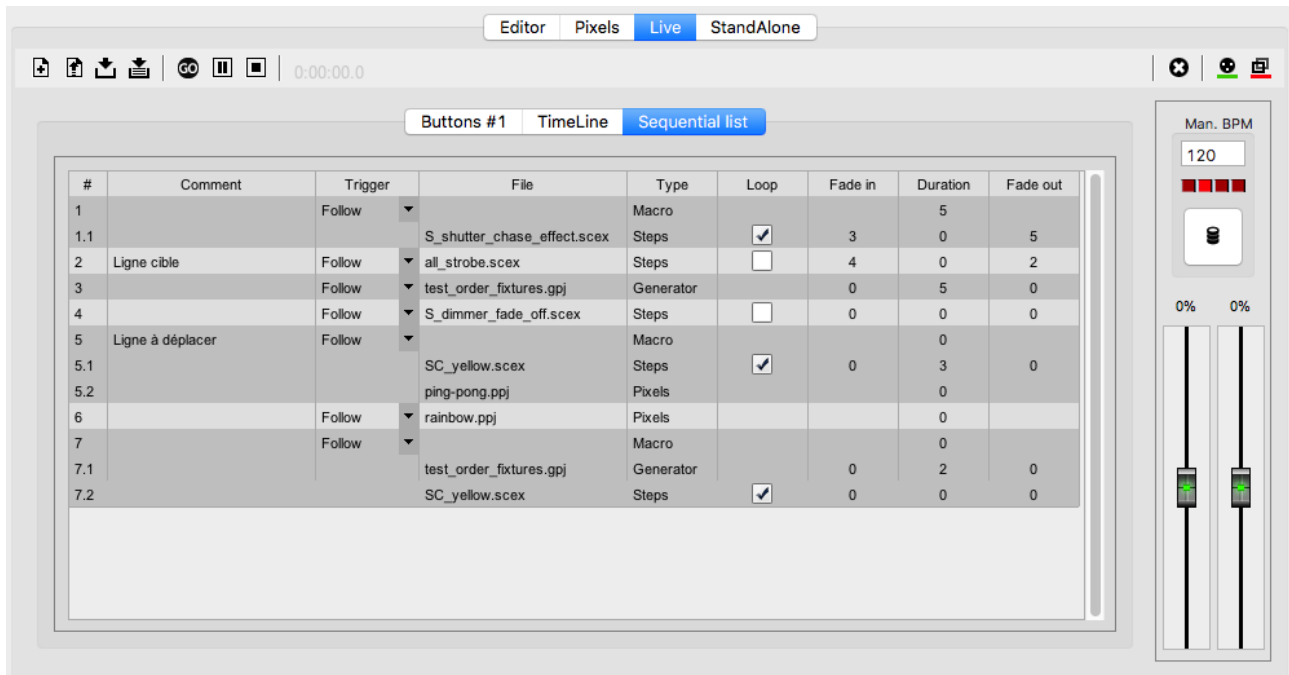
Editor | Pixels | Live | StandAlone

0:00:00.0

Buttons #1 | TimeLine | Sequential list

| # | Comment | Trigger | File | Type | Loop | Fade in | Duration | Fade out |
|---|---|---|---|---|---|---|---|---|
| 1 | | Follow | | Macro | | | 5 | |
| 1.1 | | | S_shutter_chase_effect.scex | Steps | ✓ | 3 | 0 | 5 |
| 2 | Ligne cible | Follow | all_strobe.scex | Steps | | 4 | 0 | 2 |
| 3 | | Follow | test_order_fixtures.gpj | Generator | | 0 | 5 | 0 |
| 4 | | Follow | S_dimmer_fade_off.scex | Steps | | 0 | 0 | 0 |
| 5 | Ligne à déplacer | Follow | | Macro | | | 0 | |
| 5.1 | | | SC_yellow.scex | Steps | ✓ | 0 | 3 | 0 |
| 5.2 | | | ping-pong.ppj | Pixels | | | 0 | |
| 6 | | Follow | rainbow.ppj | Pixels | | | 0 | |
| 7 | | Follow | | Macro | | | 0 | |
| 7.1 | | | test_order_fixtures.gpj | Generator | | 0 | 2 | 0 |
| 7.2 | | | SC_yellow.scex | Steps | ✓ | 0 | 0 | 0 |

Man. BPM
120

0% 0%